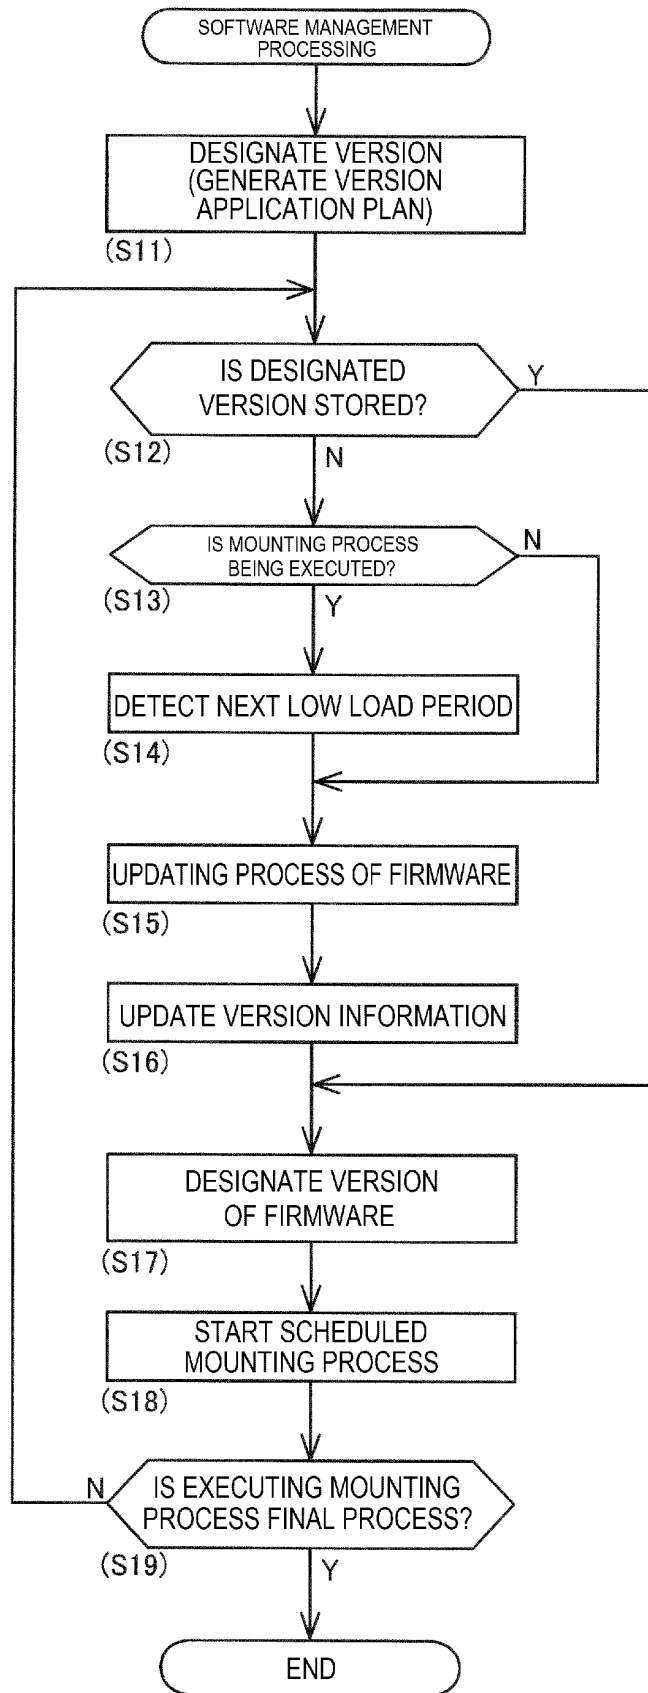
SOFTWARE MANAGEMENT PROCESSING

DESIGNATE VERSION (GENERATE VERSION APPLICATION PLAN)

(S11)

IS DESIGNATED VERSION STORED?

Y

(S12)

N

IS MOUNTING PROCESS BEING EXECUTED?

N

(S13)

Y

DETECT NEXT LOW LOAD PERIOD

(S14)

UPDATING PROCESS OF FIRMWARE

(S15)

UPDATE VERSION INFORMATION

(S16)

DESIGNATE VERSION OF FIRMWARE

(S17)

START SCHEDULED MOUNTING PROCESS

(S18)

N

IS EXECUTING MOUNTING PROCESS FINAL PROCESS?

(S19)

Y

END